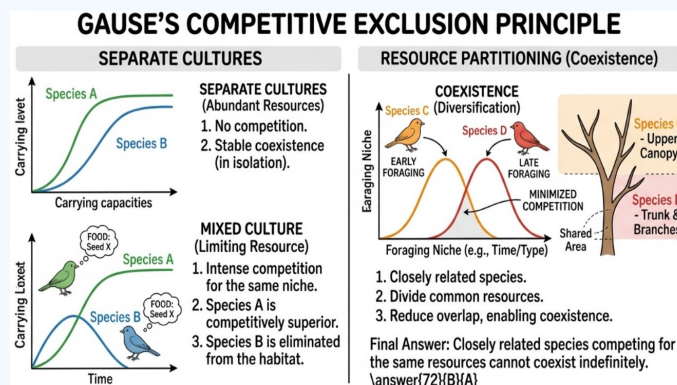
GAUSE'S COMPETITIVE EXCLUSION PRINCIPLE

SEPARATE CULTURES

Carrying levet

Species A

Species B

Carrying capacities

SEPARATE CULTURES
(Abundant Resources)
1. No competition.
2. Stable coexistence (in isolation).

MIXED CULTURE
(Limiting Resource)
1. Intense competition for the same niche.
2. Species A is competitively superior.
3. Species B is eliminated from the habitat.

FOOD: Seed X

Species A

FOOD: Seed X

Species B

Carrying Loxet

Time

RESOURCE PARTITIONING (Coexistence)

COEXISTENCE
(Diversification)

Species C

Species D

Earaging Niche

EARLY FORAGING

LATE FORAGING

MINIMIZED COMPETITION

Shared Area

Foraging Niche (e.g., Time/Type)

Species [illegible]
- Upper Canopy

Species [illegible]
- Trunk & Branches

1. Closely related species.
3. Divide common resources.
3. Reduce overlap, enabling coexistence.

Final Answer: Closely related species competing for the same resources cannot coexist indefinitely.
\answer{72}{B}{A}